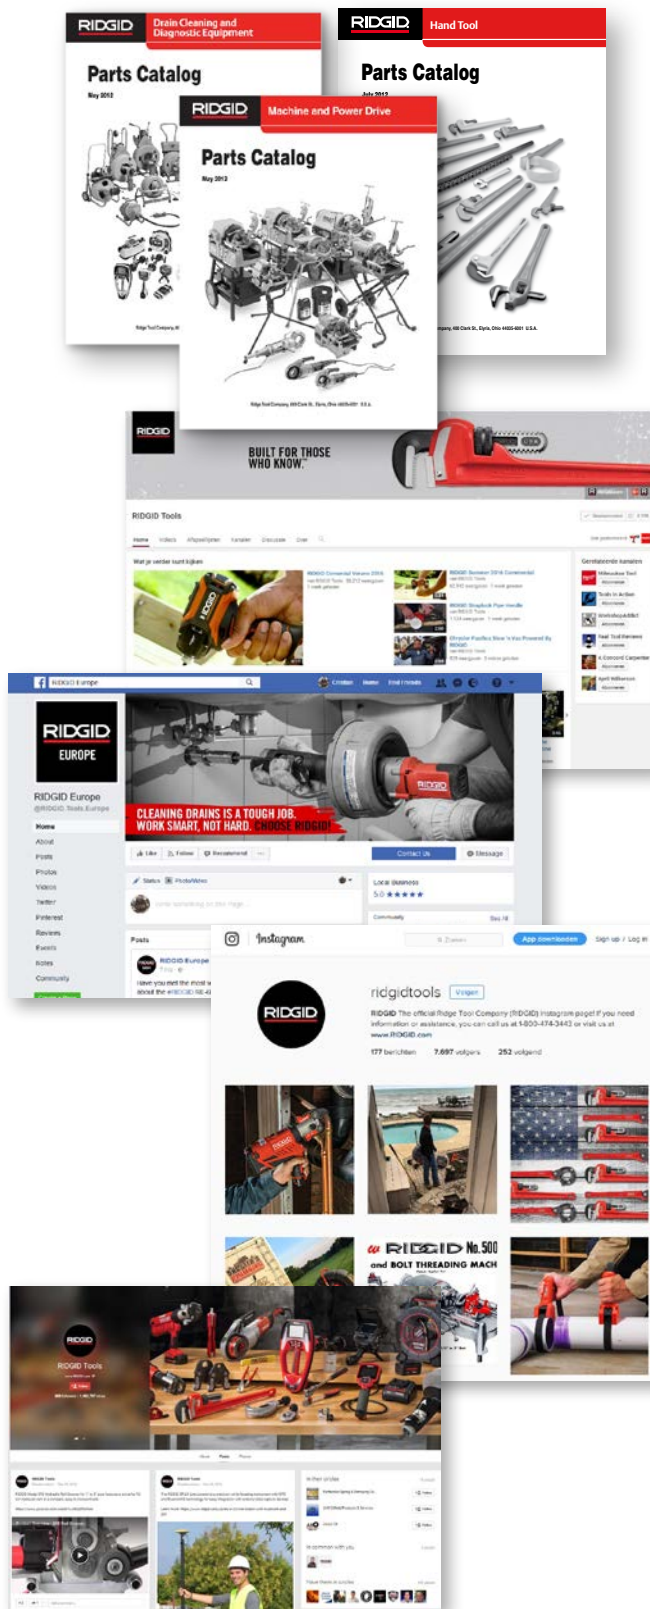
RIDGID Drain Cleaning and Diagnostic Equipment

Parts Catalog

May 2012

RIDGID Hand Tool

Parts Catalog

July 2012

RIDGID Machine and Power Drive

Parts Catalog

May 2012

Ridge Tool Company, 400 Clark St., Elyria, Ohio 44035-6001 U.S.A.

RIDGID

BUILT FOR THOSE WHO KNOW.

RIDGID Tools

RIDGID Europe

RIDGID EUROPE

RIDGID Europe

Home
About
Posts
Photos
Videos
Twitter
Pinterest
Reviews
Events
Notes
Community

CLEANING DRAINS IS A TOUGH JOB. WORK SMART, NOT HARD. CHOOSE RIDGID!

Like
Follow
Recommend
Contact Us
Message

Status
Photo/Video

Local Business
5.0 ★★★★★

Posts

Instagram

App downloaden
Sign up / Log in

ridgidtools
Volgen

RIDGID The official Ridge Tool Company (RIDGID) Instagram page! If you need information or assistance, you can call us at 1-800-474-3443 or visit us at www.RIDGID.com

177 berichten 7.697 volgers 252 volgend

RIDGID No.500 and BOLT THREADING MACH

RIDGID

RIDGID Tools